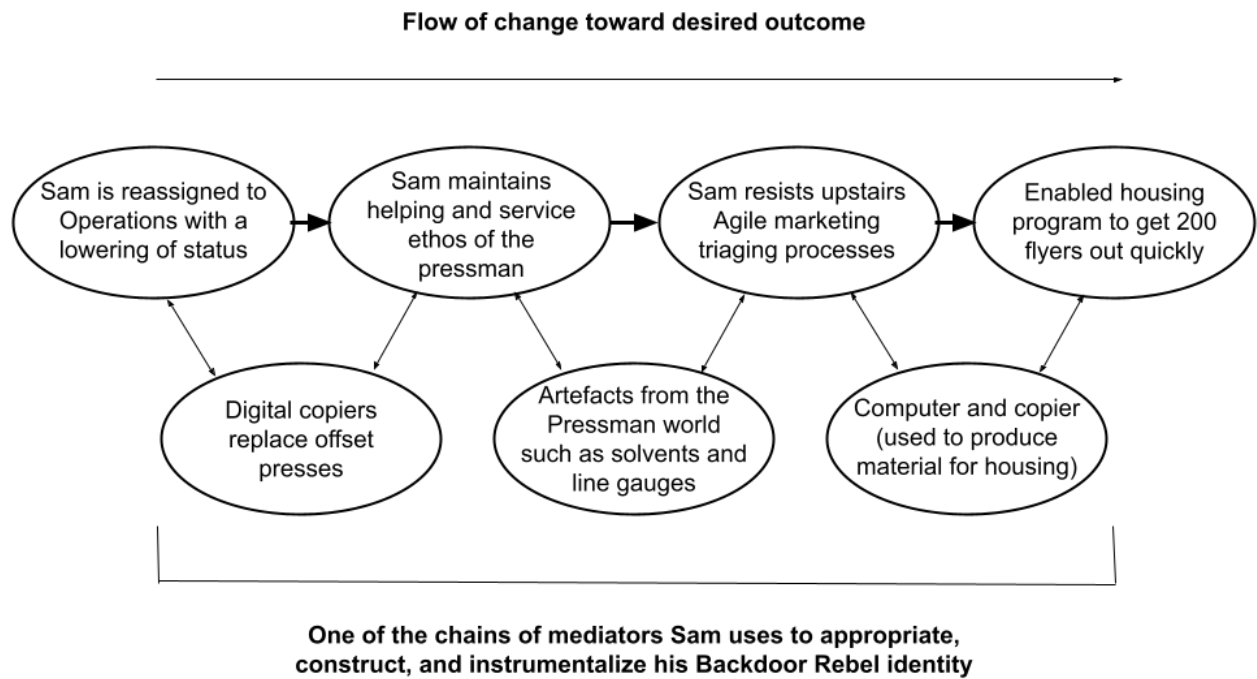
Flow of change toward desired outcome

Sam is reassigned to Operations with a lowering of status

Sam maintains helping and service ethos of the pressman

Sam resists upstairs Agile marketing triaging processes

Enabled housing program to get 200 flyers out quickly

Digital copiers replace offset presses

Artefacts from the Pressman world such as solvents and line gauges

Computer and copier (used to produce material for housing)

One of the chains of mediators Sam uses to appropriate, construct, and instrumentalize his Backdoor Rebel identity